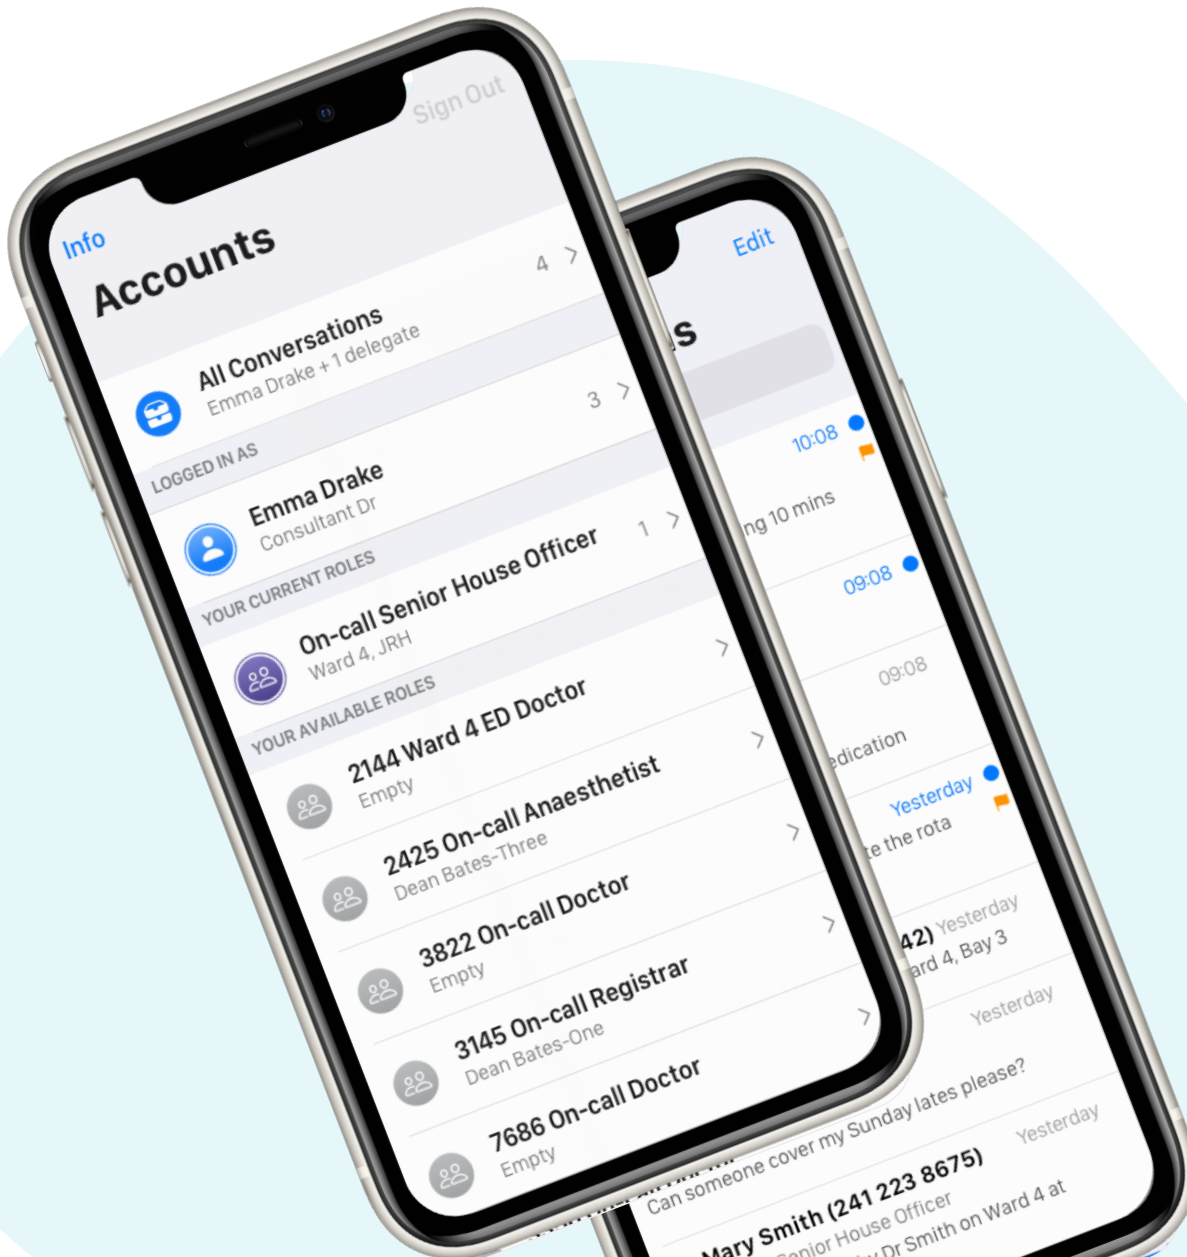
Info

Sign Out

Accounts

All Conversations
Emma Drake + 1 delegate
4 >

LOGGED IN AS

Emma Drake
Consultant Dr
3 >

YOUR CURRENT ROLES

On-call Senior House Officer
Ward 4, JRH
1 >

YOUR AVAILABLE ROLES

2144 Ward 4 ED Doctor
Empty
>

2425 On-call Anaesthetist
Dean Bates-Three
>

3822 On-call Doctor
Empty
>

3145 On-call Registrar
Dean Bates-One
>

7686 On-call Doctor
Empty
>

Edit

s

10:08

ng 10 mins

09:08

09:08

edication

Yesterday

e the rota

42) Yesterday
ard 4, Bay 3

Yesterday

Can someone cover my Sunday lates please?

Yesterday

Mary Smith (241 223 8675)
Senior House Officer
Dr Smith on Ward 4 at